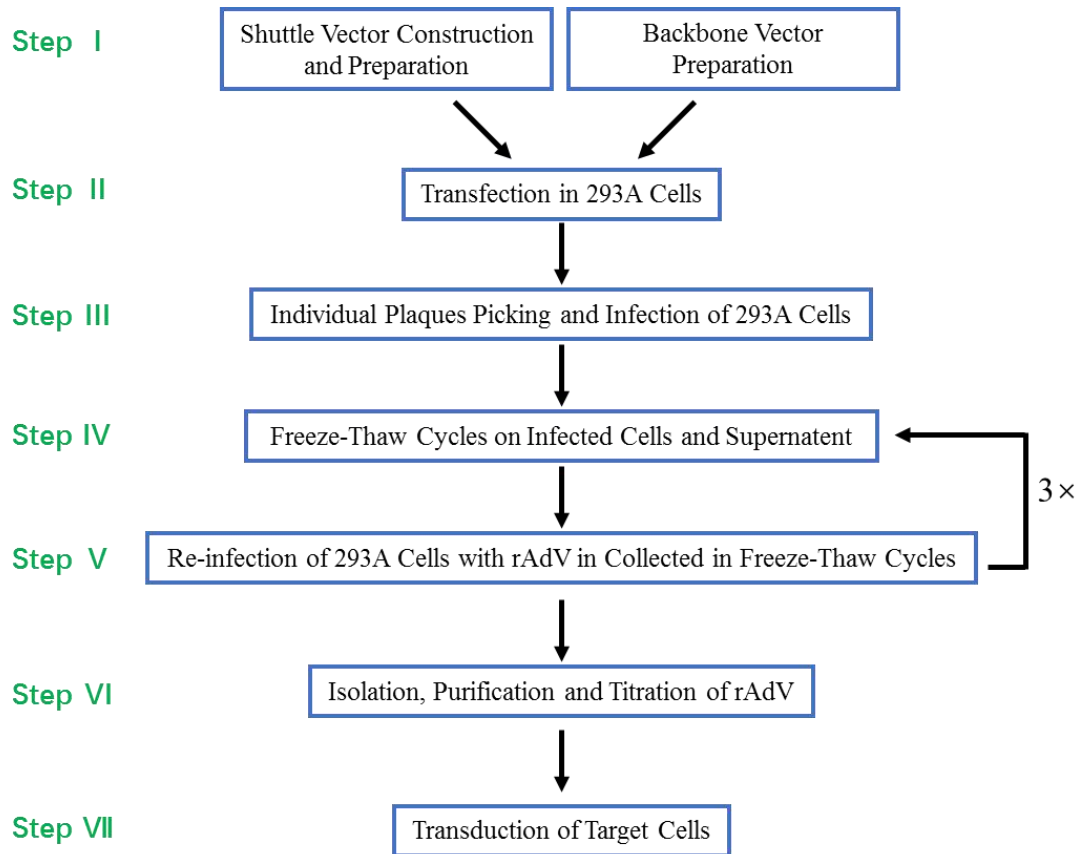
Step Ⅰ

Shuttle Vector Construction and Preparation

Backbone Vector Preparation

Step Ⅱ

Transfection in 293A Cells

Step Ⅲ

Individual Plaques Picking and Infection of 293A Cells

Step Ⅳ

Freeze-Thaw Cycles on Infected Cells and Supernatent

3×

Step Ⅴ

Re-infection of 293A Cells with rAdV in Collected in Freeze-Thaw Cycles

Step Ⅵ

Isolation, Purification and Titration of rAdV

Step Ⅶ

Transduction of Target Cells